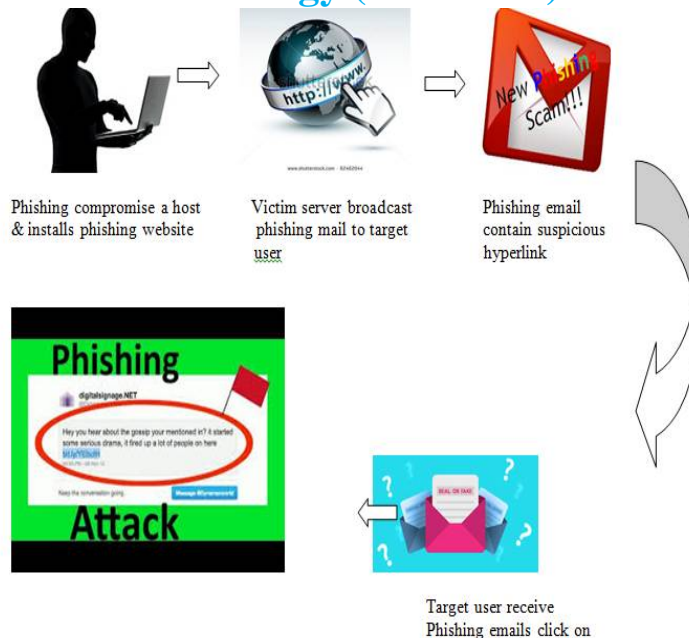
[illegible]gy ([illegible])

http://www.

www.shutterstock.com · 82462944

New Phishing Scam!!!

Phishing compromise a host & installs phishing website

Victim server broadcast phishing mail to target user

Phishing email contain suspicious hyperlink

Phishing

digitalsignage.NET

Hey you hear about the gossip your mentioned in? it started some serious drama, it fired up a lot of people on here

bit.ly/YEBu9H

Keep the conversation going

Attack

REAL OR FAKE

Target user receive Phishing emails click on